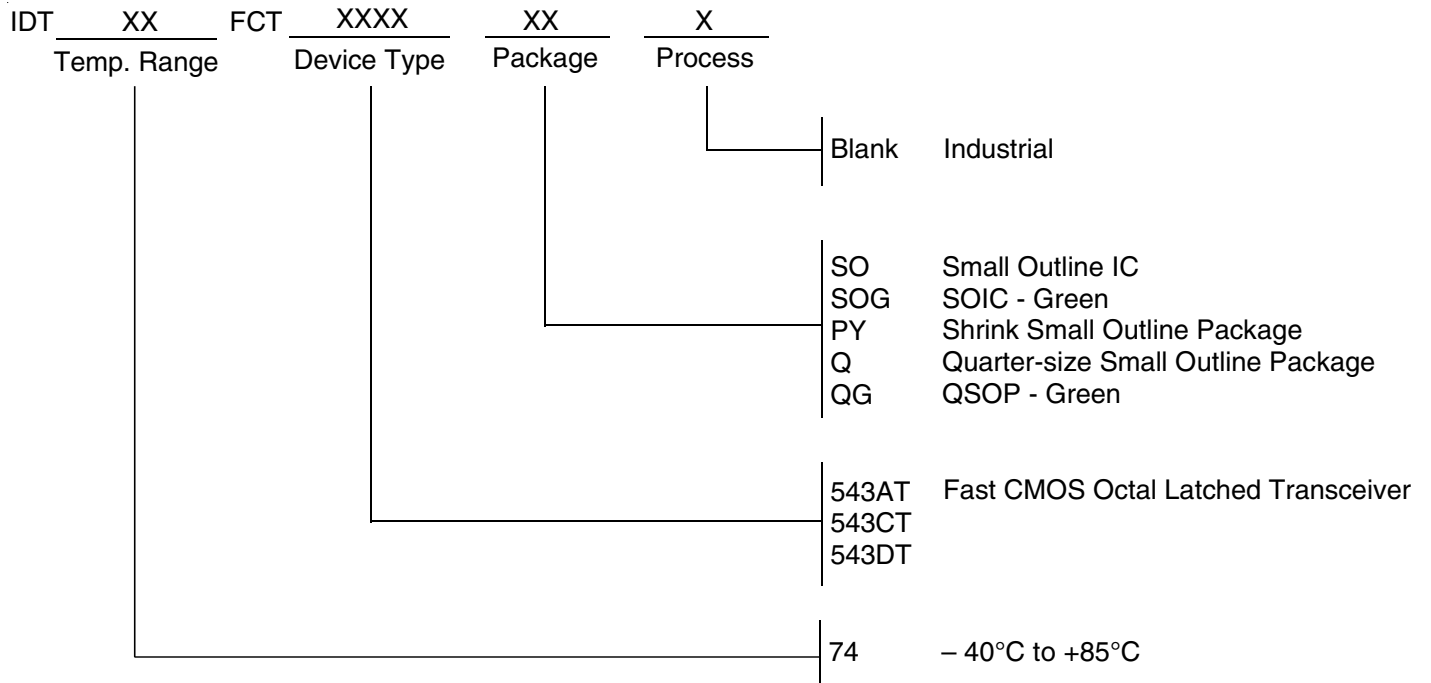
IDT XX FCT XXXX XX X
Temp. Range Device Type Package Process

Blank Industrial

SO Small Outline IC
SOG SOIC - Green
PY Shrink Small Outline Package
Q Quarter-size Small Outline Package
QG QSOP - Green

543AT Fast CMOS Octal Latched Transceiver
543CT
543DT

74 – 40°C to +85°C